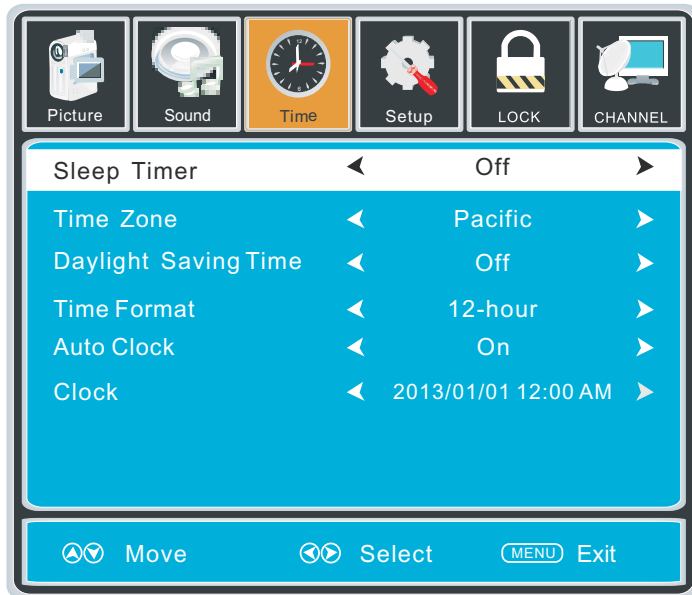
Picture Sound Time Setup LOCK CHANNEL

| | |
|---|---|
| Sleep Timer | Off |
| Time Zone | Pacific |
| Daylight Saving Time | Off |
| Time Format | 12-hour |
| Auto Clock | On |
| Clock | 2013/01/01 12:00 AM |

Move Select MENU Exit